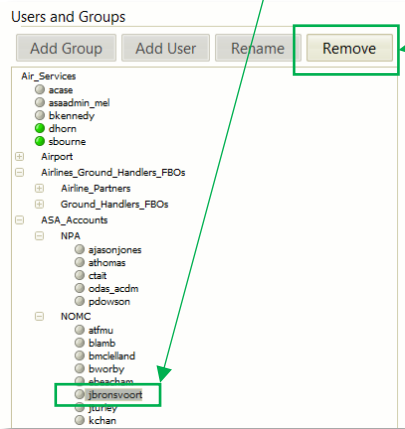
Users and Groups

Add Group
Add User
Rename
Remove

Air_Services
acase
asaadmin_mel
bkennedy
dhorn
sbourne
Airport
Airlines_Ground_Handlers_FBOs
Airline_Partners
Ground_Handlers_FBOs
ASA_Accounts
NPA
ajasonjones
athomas
ctait
odas_acdm
pdowson
NOMC
atfmu
blamb
bmclelland
bworby
ebeacham
jbronsvoort
jturley
kchan